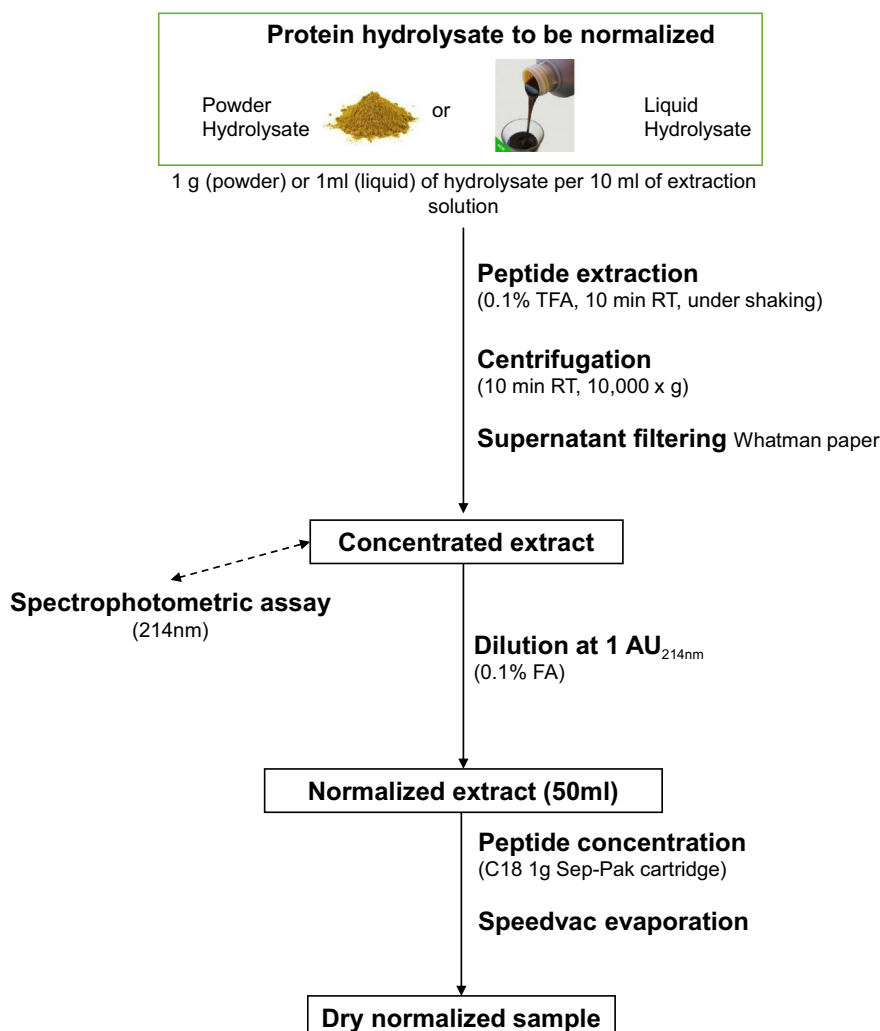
Protein hydrolysate to be normalized

Powder Hydrolysate

or

Liquid Hydrolysate

1 g (powder) or 1ml (liquid) of hydrolysate per 10 ml of extraction solution

Peptide extraction
(0.1% TFA, 10 min RT, under shaking)

Centrifugation
(10 min RT, 10,000 x g)

Supernatant filtering Whatman paper

Concentrated extract

Spectrophotometric assay
(214nm)

Dilution at 1 AU$_{214nm}$
(0.1% FA)

Normalized extract (50ml)

Peptide concentration
(C18 1g Sep-Pak cartridge)

Speedvac evaporation

Dry normalized sample